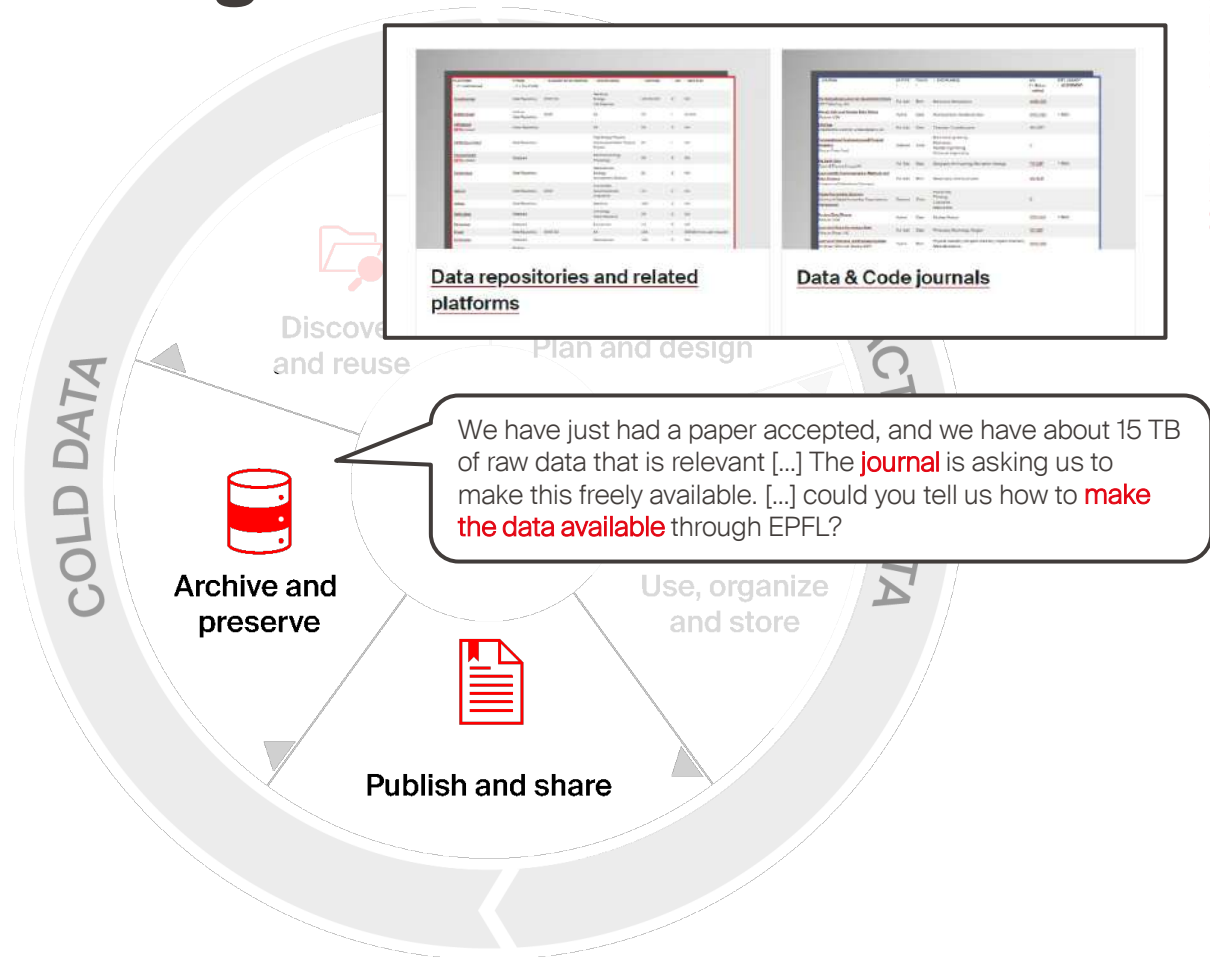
Data repositories and related platforms

Data & Code journals

Discove and reuse

Plan and design

COLD DATA

ACT

We have just had a paper accepted, and we have about 15 TB of raw data that is relevant [...] The journal is asking us to make this freely available. [...] could you tell us how to make the data available through EPFL?

TA

Archive and preserve

Use, organize and store

Publish and share